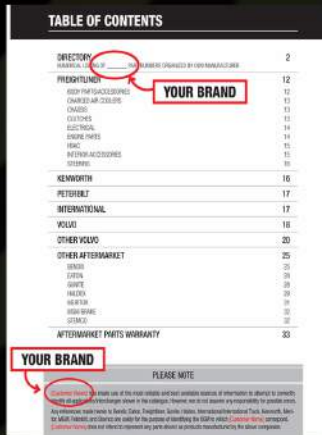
TABLE OF CONTENTS

| | |
|---|---|
| DIRECTORY | 2 |
| NUMERICAL LISTING OF ______ PART NUMBERS ORGANIZED BY OEM MANUFACTURER | |
| FREIGHTLINER | 12 |
| BODY PARTS/ACCESSORIES | 12 |
| CHARGED AIR COOLERS | 13 |
| CHASSIS | 13 |
| CLUTCHES | 13 |
| ELECTRICAL | 14 |
| ENGINE PARTS | 14 |
| HVAC | 15 |
| INTERIOR ACCESSORIES | 15 |
| STEERING | 15 |
| KENWORTH | 16 |
| PETERBILT | 17 |
| INTERNATIONAL | 17 |
| VOLVO | 18 |
| OTHER VOLVO | 20 |
| OTHER AFTERMARKET | 25 |
| BENDIX | 25 |
| EATON | 28 |
| GUNITE | 28 |
| HALDEX | 29 |
| HEATON | 31 |
| MERITOR | 31 |
| WEBB WHEEL | 32 |
| STEMCO | 32 |
| AFTERMARKET PARTS WARRANTY | 33 |

YOUR BRAND

YOUR BRAND

PLEASE NOTE

[Customer Name] has made use of the most reliable and best available sources of information to attempt to correctly identify all applicable interchanges shown in the catalogue. However, we do not assume any responsibility for possible errors. Any references made herein to Bendix, Eaton, Freightliner, Gunite, Haldex, International/International Truck, Kenworth, Meritor WABCO, Peterbilt, and Stemco are solely for the purpose of identifying the OEM to which [Customer Name] correspond. [Customer Name] does not intend to represent any parts shown as products manufactured by the above companies.